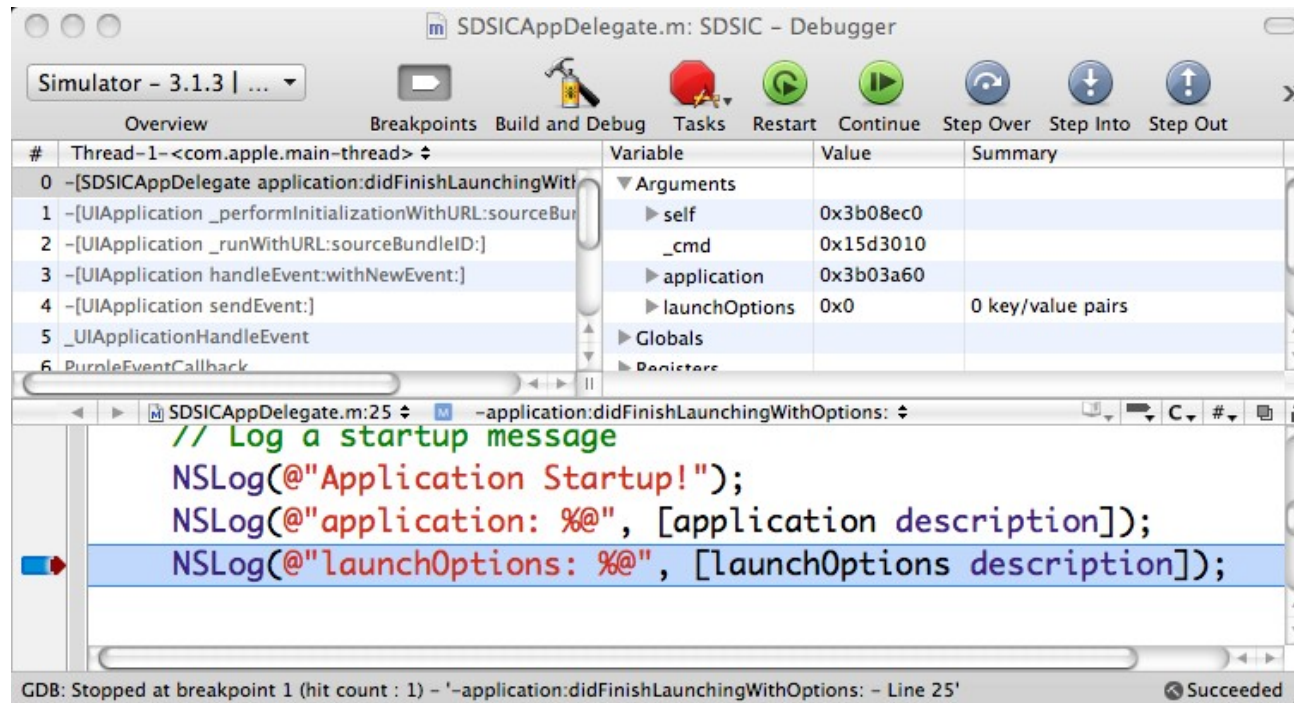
SDSICAppDelegate.m: SDSIC – Debugger

Simulator – 3.1.3 | ...

Overview Breakpoints Build and Debug Tasks Restart Continue Step Over Step Into Step Out

| # | Thread-1-<com.apple.main-thread> |
|---|---|
| 0 | -[SDSICAppDelegate application:didFinishLaunchingWit |
| 1 | -[UIApplication _performInitializationWithURL:sourceBu |
| 2 | -[UIApplication _runWithURL:sourceBundleID:] |
| 3 | -[UIApplication handleEvent:withNewEvent:] |
| 4 | -[UIApplication sendEvent:] |
| 5 | _UIApplicationHandleEvent |
| 6 | PurpleEventCallback |

| Variable | Value | Summary |
|---|---|---|
| Arguments | | |
| self | 0x3b08ec0 | |
| _cmd | 0x15d3010 | |
| application | 0x3b03a60 | |
| launchOptions | 0x0 | 0 key/value pairs |
| Globals | | |
| Registers | | |

SDSICAppDelegate.m:25 -application:didFinishLaunchingWithOptions: C #

// Log a startup message
NSLog(@"Application Startup!");
NSLog(@"application: %@", [application description]);
NSLog(@"launchOptions: %@", [launchOptions description]);

GDB: Stopped at breakpoint 1 (hit count : 1) – '-application:didFinishLaunchingWithOptions: – Line 25'
Succeeded